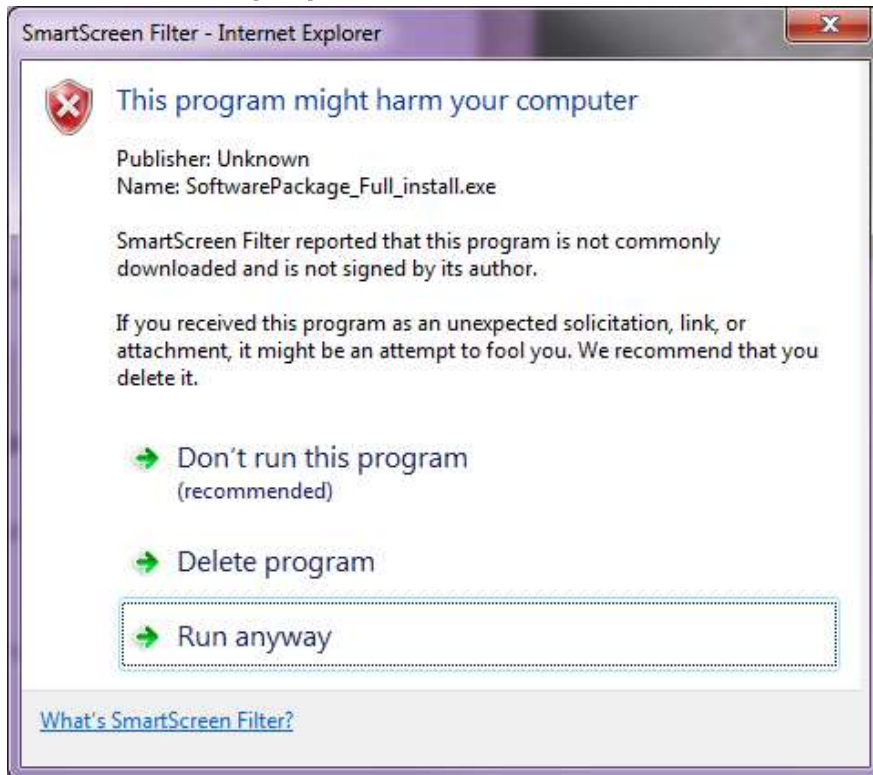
SmartScreen Filter - Internet Explorer

This program might harm your computer

Publisher: Unknown
Name: SoftwarePackage_Full_install.exe

SmartScreen Filter reported that this program is not commonly downloaded and is not signed by its author.

If you received this program as an unexpected solicitation, link, or attachment, it might be an attempt to fool you. We recommend that you delete it.

Don’t run this program
(recommended)

Delete program

Run anyway

What's SmartScreen Filter?